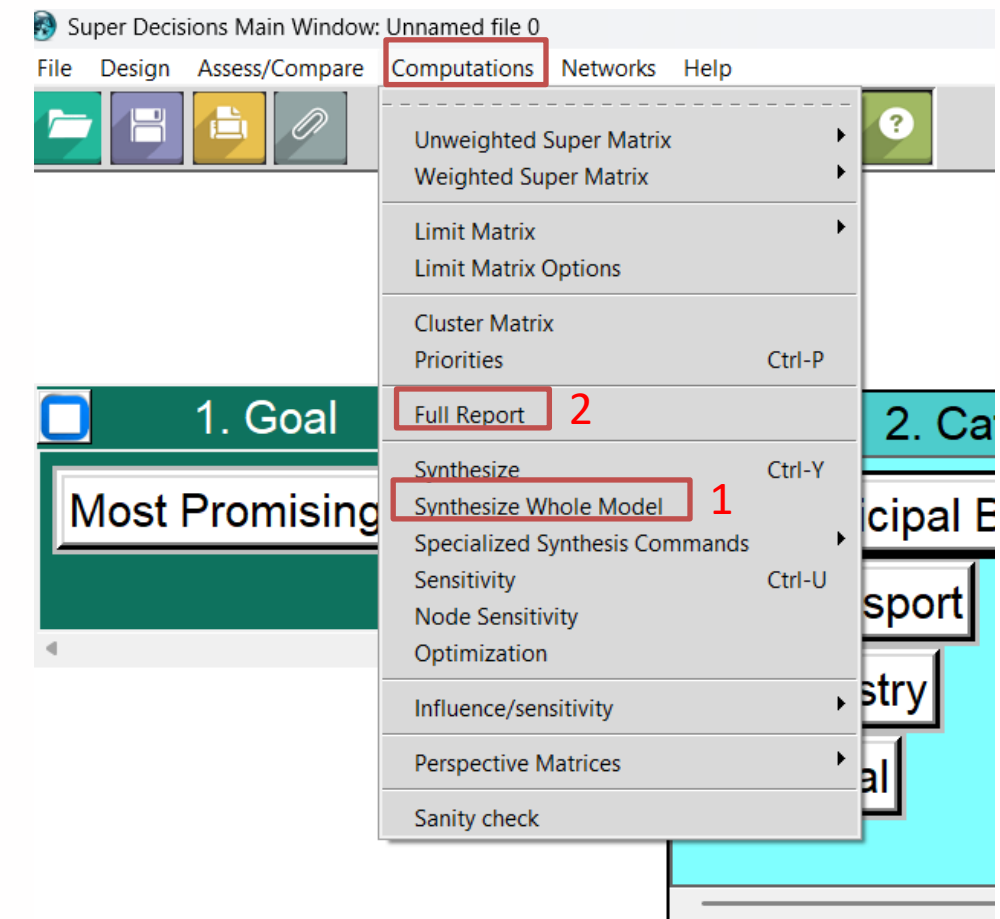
Super Decisions Main Window: Unnamed file 0

File Design Assess/Compare Computations Networks Help

Unweighted Super Matrix
Weighted Super Matrix

Limit Matrix
Limit Matrix Options

Cluster Matrix
Priorities Ctrl-P

Full Report 2

Synthesize Ctrl-Y
Synthesize Whole Model 1
Specialized Synthesis Commands
Sensitivity Ctrl-U
Node Sensitivity
Optimization

Influence/sensitivity

Perspective Matrices

Sanity check

1. Goal

Most Promising

2. Ca

icipal B

sport

stry

al